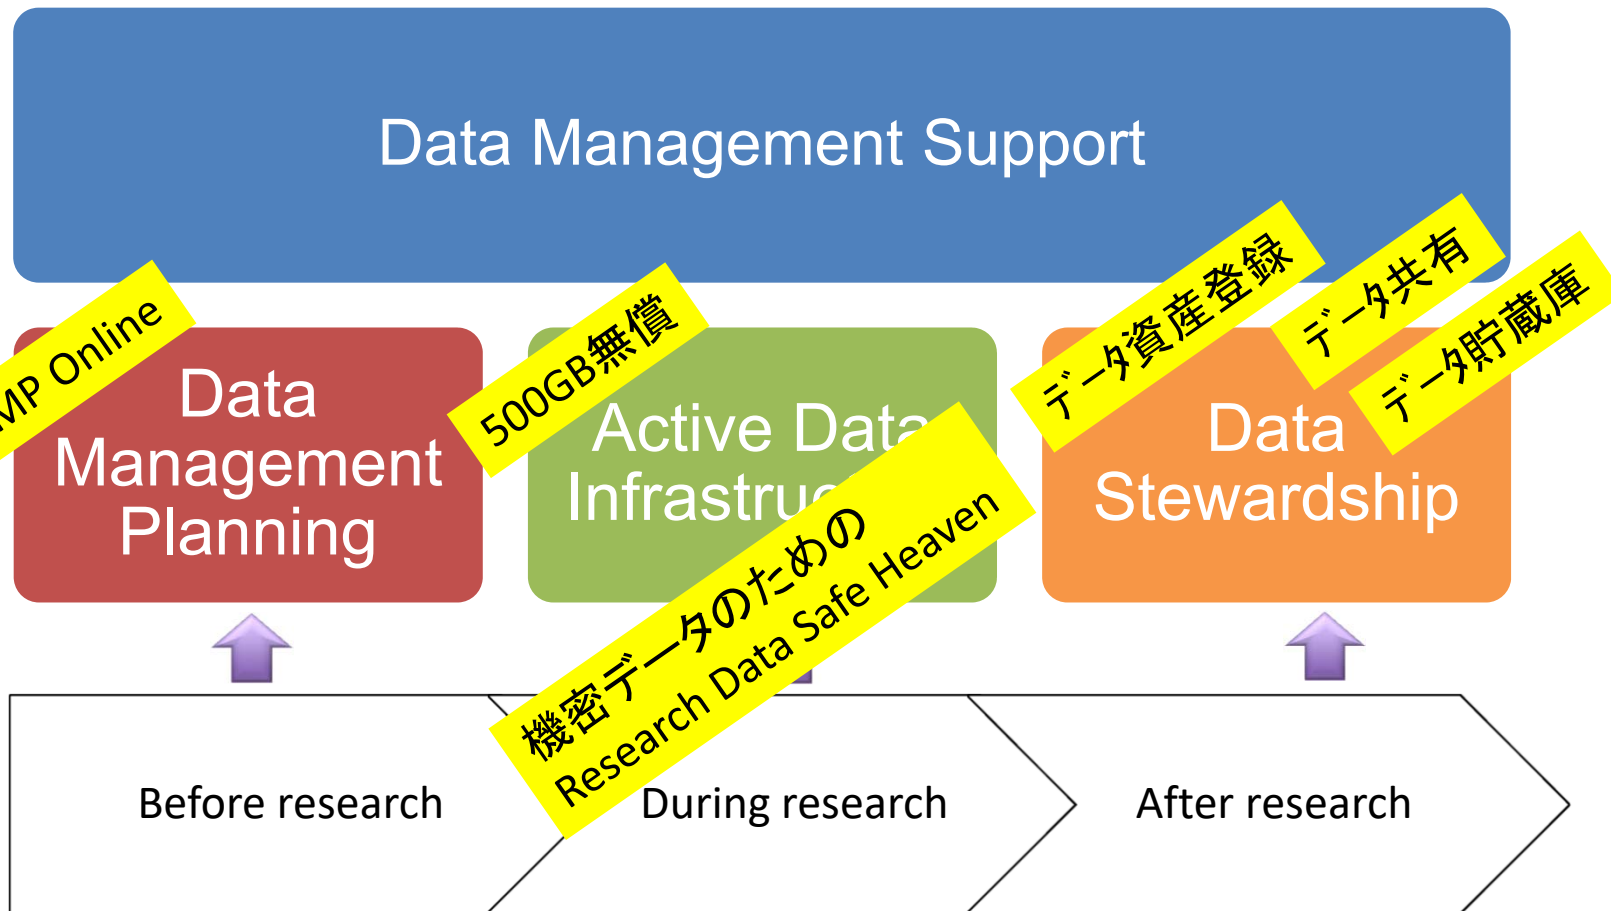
Data Management Support

MP Online

Data Management Planning

500GB無償

Active Data Infrastru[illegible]

機密データのための Research Data Safe Heaven

データ資産登録

データ共有

データ貯蔵庫

Data Stewardship

Before research

During research

After research